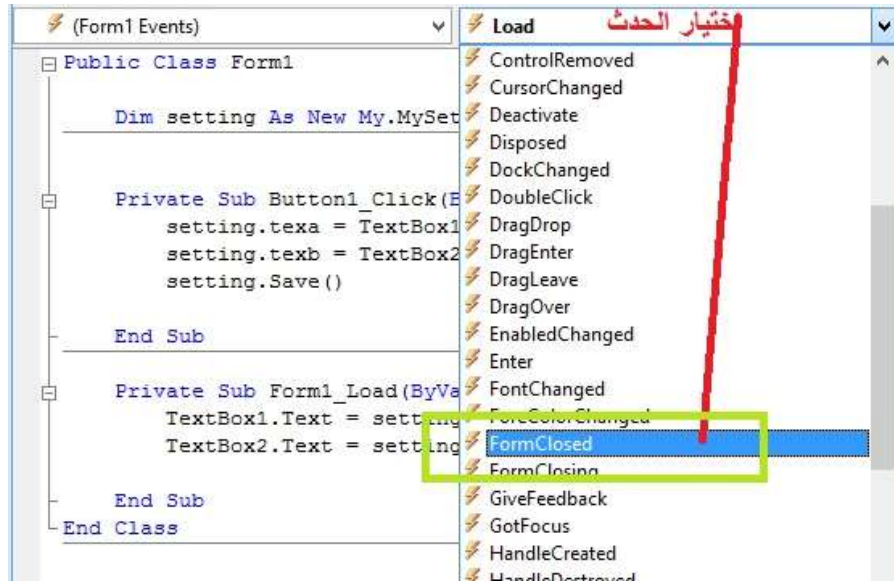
(Form1 Events)

Load

اختيار الحدث

Public Class Form1

Dim setting As New My.MySet

Private Sub Button1_Click(B
setting.texa = TextBox1
setting.texb = TextBox2
setting.Save()

End Sub

Private Sub Form1_Load(ByVa
TextBox1.Text = setting
TextBox2.Text = setting

End Sub
End Class

ControlRemoved
CursorChanged
Deactivate
Disposed
DockChanged
DoubleClick
DragDrop
DragEnter
DragLeave
DragOver
EnabledChanged
Enter
FontChanged
ForeColorChanged
FormClosed
FormClosing
GiveFeedback
GotFocus
HandleCreated
HandleDestroyed